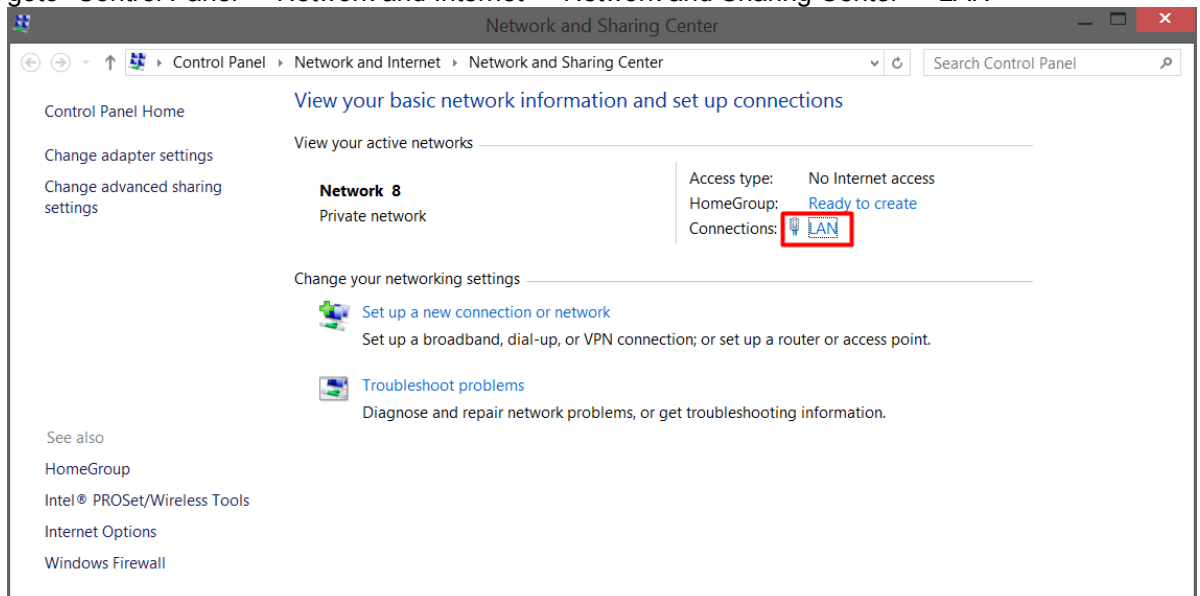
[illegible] Control Panel → Network and Internet → Network and Sharing Center → LAN

Network and Sharing Center

Control Panel › Network and Internet › Network and Sharing Center

Search Control Panel

Control Panel Home

Change adapter settings

Change advanced sharing settings

View your basic network information and set up connections

View your active networks

Network 8
Private network

Access type: No Internet access
HomeGroup: Ready to create
Connections: LAN

Change your networking settings

Set up a new connection or network
Set up a broadband, dial-up, or VPN connection; or set up a router or access point.

Troubleshoot problems
Diagnose and repair network problems, or get troubleshooting information.

See also

HomeGroup

Intel® PROSet/Wireless Tools

Internet Options

Windows Firewall